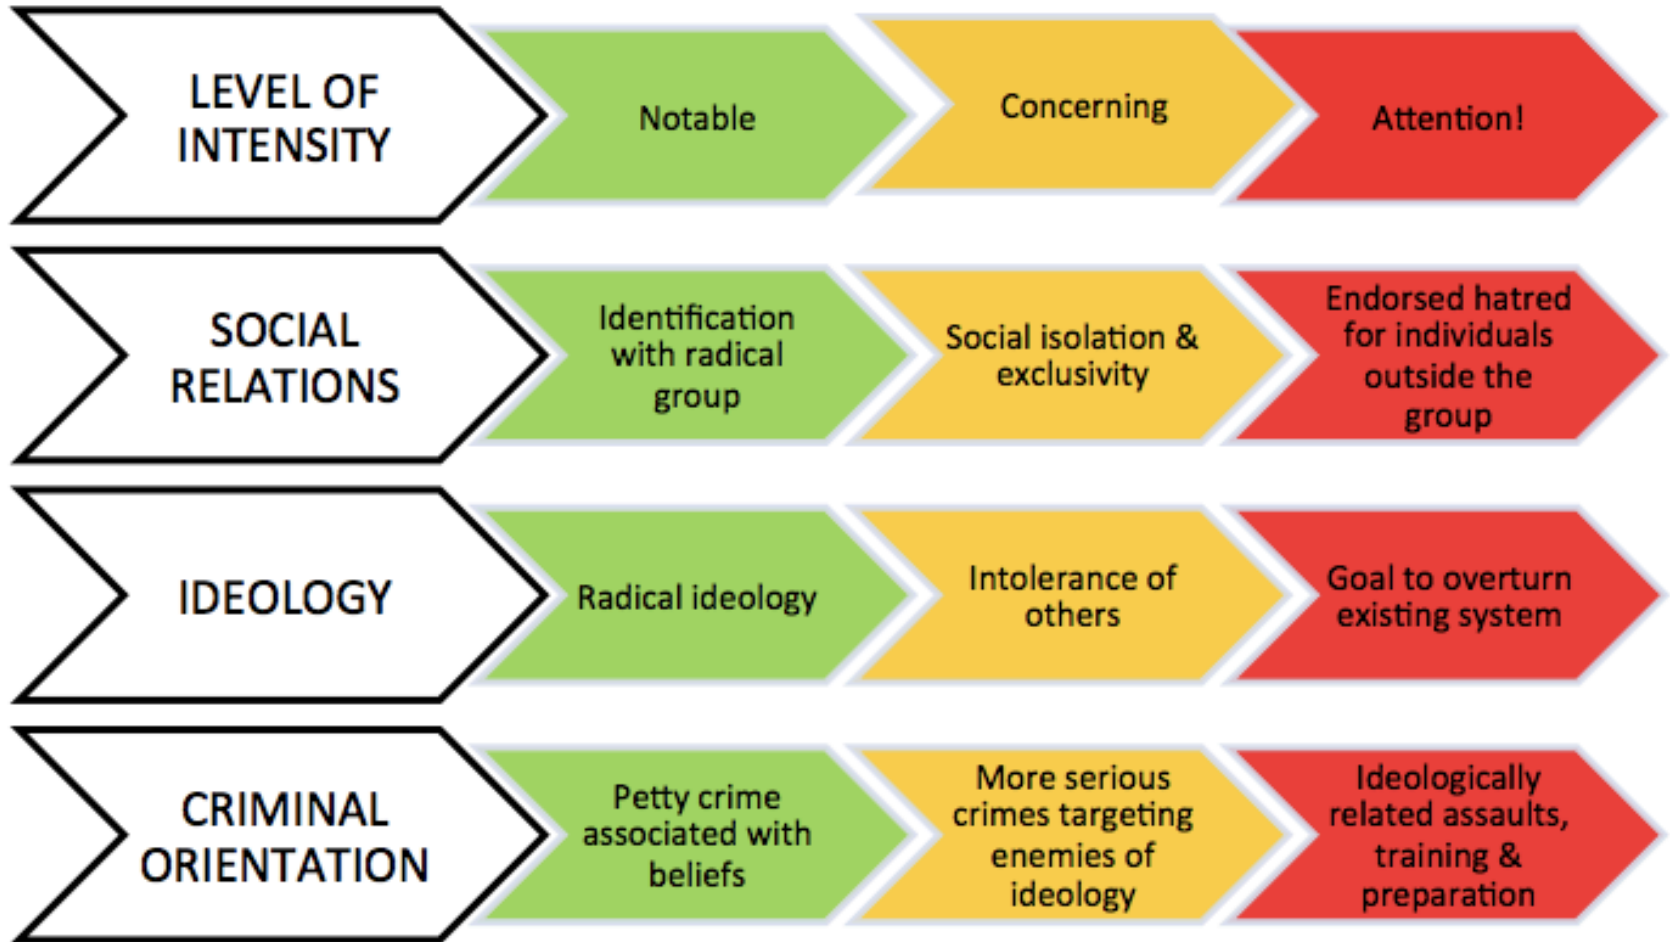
LEVEL OF INTENSITY

Notable

Concerning

Attention!

SOCIAL RELATIONS

Identification with radical group

Social isolation & exclusivity

Endorsed hatred for individuals outside the group

IDEOLOGY

Radical ideology

Intolerance of others

Goal to overturn existing system

CRIMINAL ORIENTATION

Petty crime associated with beliefs

More serious crimes targeting enemies of ideology

Ideologically related assaults, training & preparation